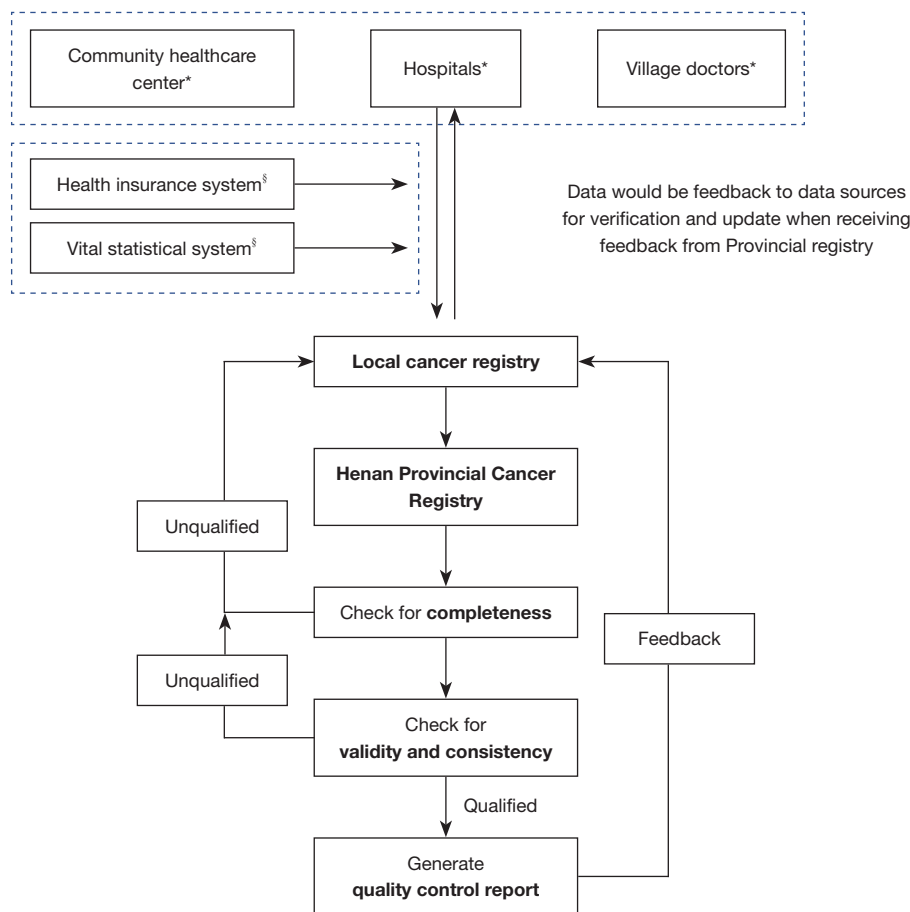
Community healthcare center*

Hospitals*

Village doctors*

Health insurance system$^{\S}$

Vital statistical system$^{\S}$

Data would be feedback to data sources for verification and update when receiving feedback from Provincial registry

Local cancer registry

Henan Provincial Cancer Registry

Unqualified

Check for completeness

Feedback

Unqualified

Check for validity and consistency

Qualified

Generate quality control report